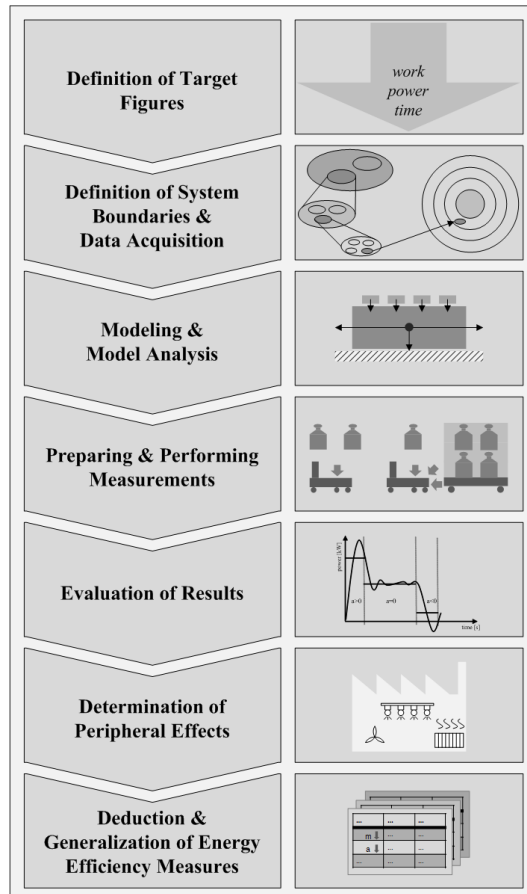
Definition of Target Figures

work
power
time

Definition of System Boundaries & Data Acquisition

Modeling & Model Analysis

Preparing & Performing Measurements

Evaluation of Results

power [kW]
a>0
a=0
a<0
time [s]

Determination of Peripheral Effects

Deduction & Generalization of Energy Efficiency Measures

...
m
a
...